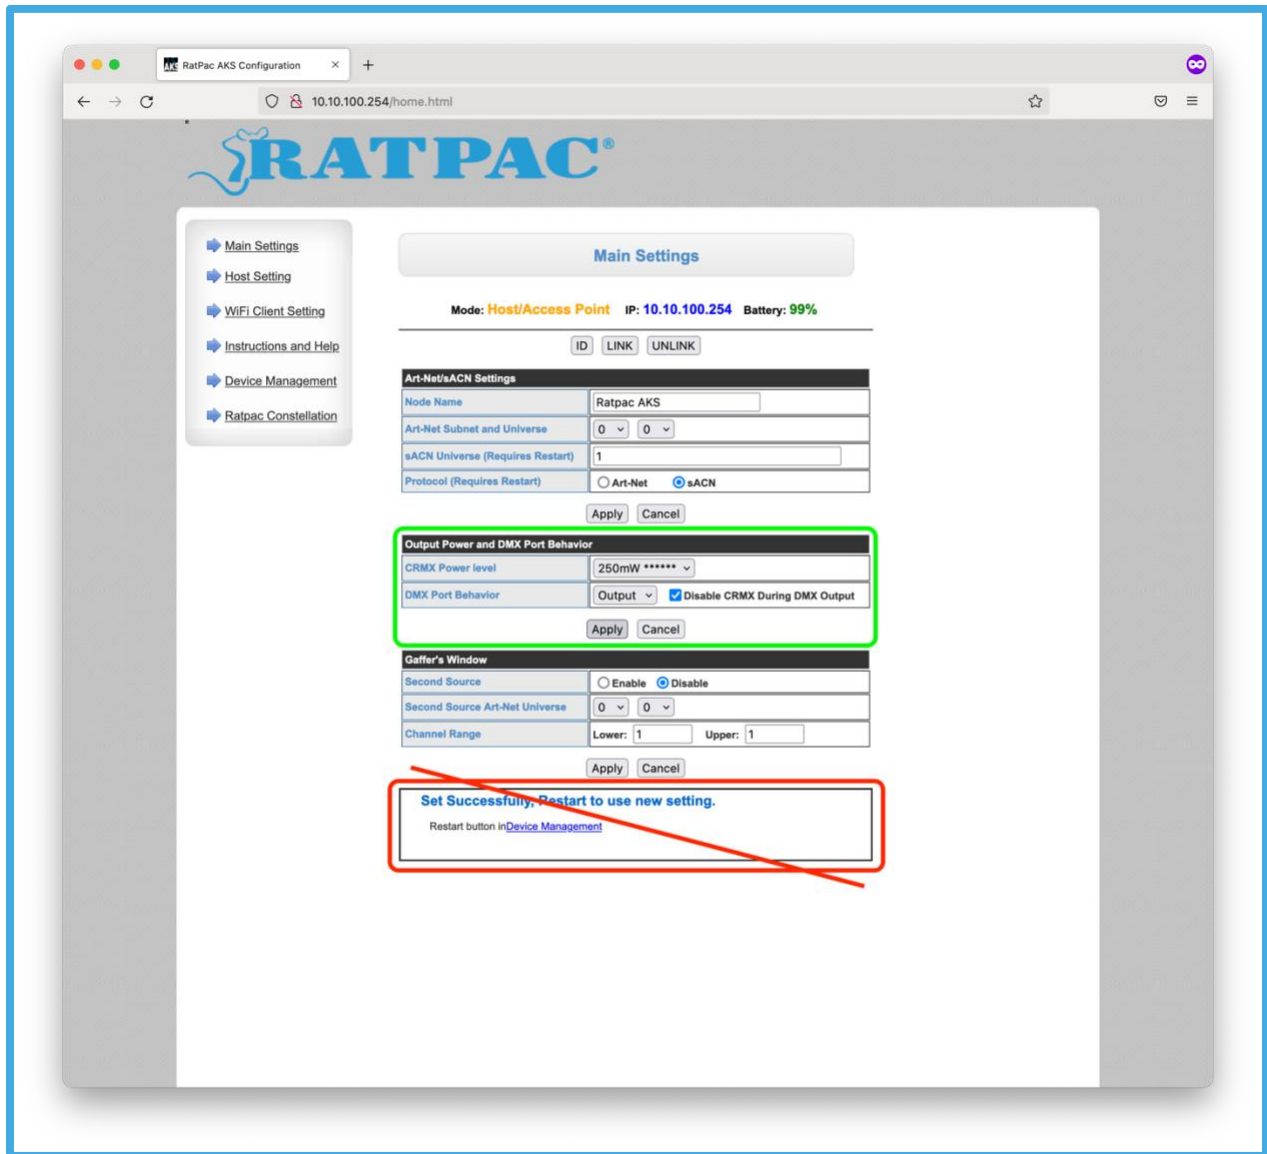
RatPac AKS Configuration

10.10.100.254/home.html

RATPAC®

Main Settings
Host Setting
WiFi Client Setting
Instructions and Help
Device Management
Ratpac Constellation

Main Settings

Mode: Host/Access Point IP: 10.10.100.254 Battery: 99%

ID LINK UNLINK

| Art-Net/sACN Settings | |
|---|---|
| Node Name | Ratpac AKS |
| Art-Net Subnet and Universe | 0 0 |
| sACN Universe (Requires Restart) | 1 |
| Protocol (Requires Restart) | Art-Net sACN |

Apply Cancel

| Output Power and DMX Port Behavior | |
|---|---|
| CRMX Power level | 250mW ****** |
| DMX Port Behavior | Output Disable CRMX During DMX Output |

Apply Cancel

| Gaffer's Window | |
|---|---|
| Second Source | Enable Disable |
| Second Source Art-Net Universe | 0 0 |
| Channel Range | Lower: 1 Upper: 1 |

Apply Cancel

Set Successfully, Restart to use new setting.

Restart button inDevice Management